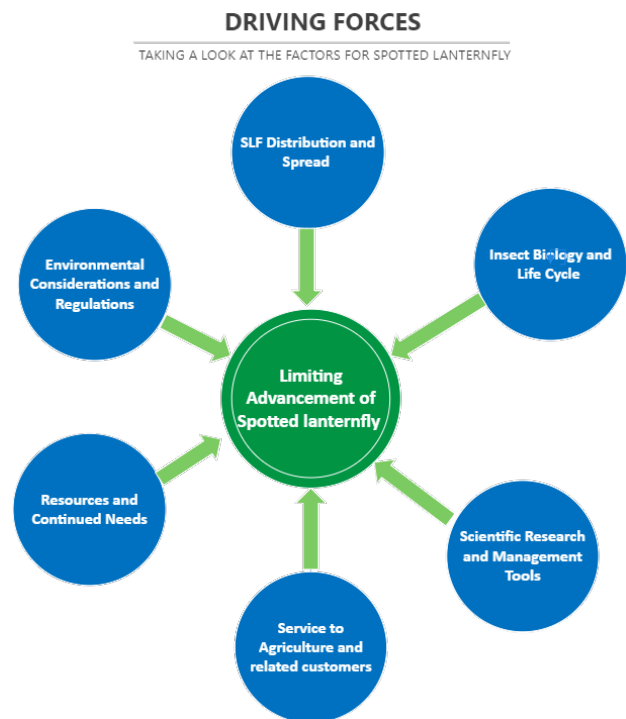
DRIVING FORCES

TAKING A LOOK AT THE FACTORS FOR SPOTTED LANTERNFLY

SLF Distribution and Spread

Environmental Considerations and Regulations

Insect Biology and Life Cycle

Limiting Advancement of Spotted lanternfly

Resources and Continued Needs

Scientific Research and Management Tools

Service to Agriculture and related customers